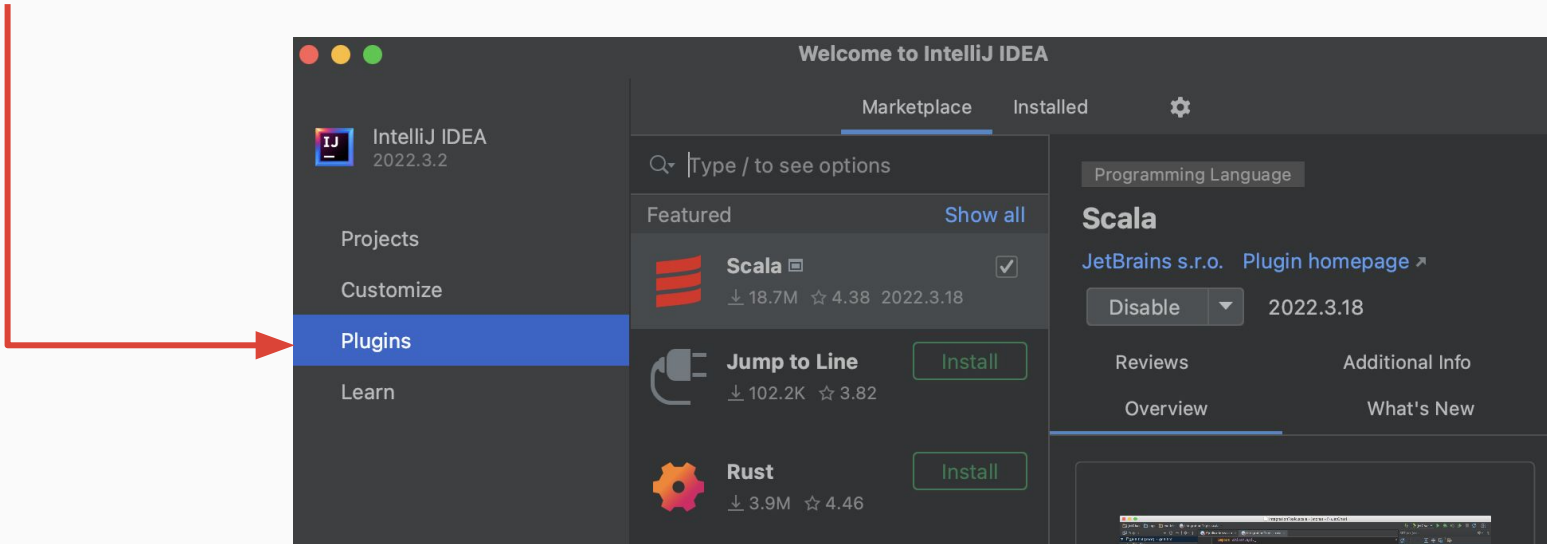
Welcome to IntelliJ IDEA

IJ
IntelliJ IDEA
2022.3.2

Projects
Customize
Plugins
Learn

Marketplace
Installed

Type / to see options

Featured
Show all

Scala
18.7M 4.38 2022.3.18

Jump to Line
102.2K 3.82
Install

Rust
3.9M 4.46
Install

Programming Language
Scala
JetBrains s.r.o.
Plugin homepage ↗
Disable
2022.3.18
Reviews
Additional Info
Overview
What's New